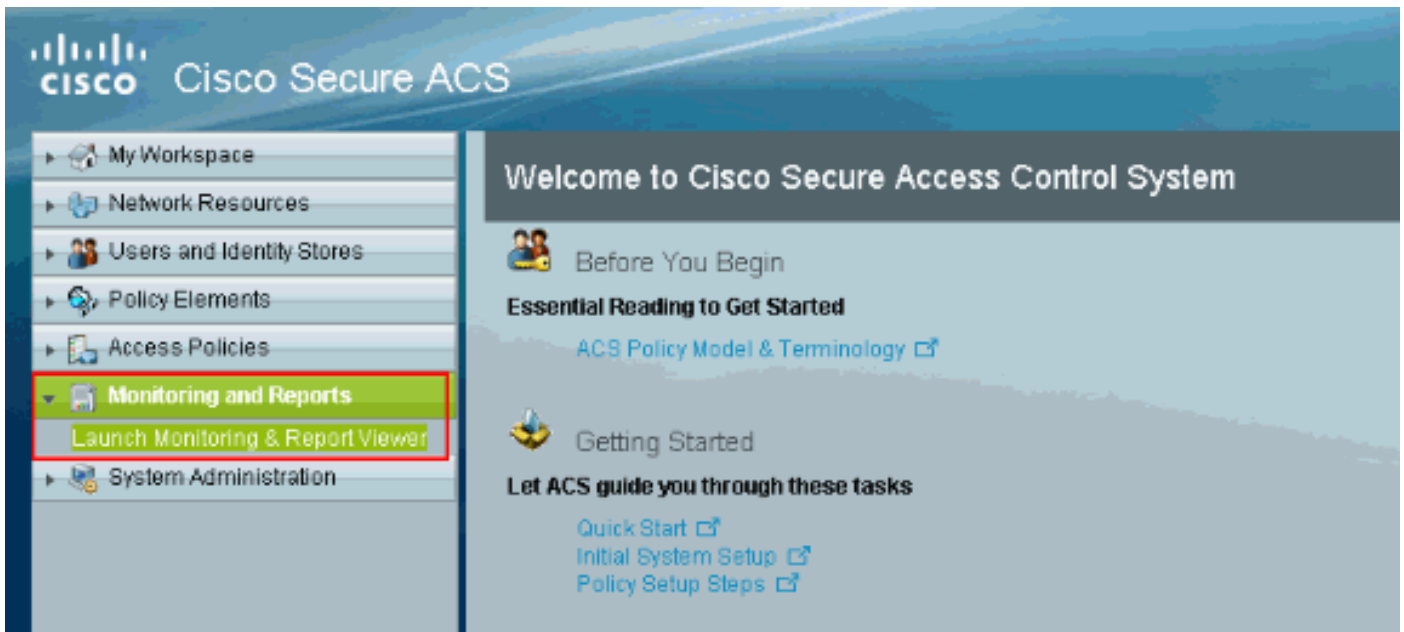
cisco Cisco Secure ACS

My Workspace
Network Resources
Users and Identity Stores
Policy Elements
Access Policies
Monitoring and Reports
Launch Monitoring & Report Viewer
System Administration

Welcome to Cisco Secure Access Control System

Before You Begin
Essential Reading to Get Started
ACS Policy Model & Terminology

Getting Started
Let ACS guide you through these tasks
Quick Start
Initial System Setup
Policy Setup Steps